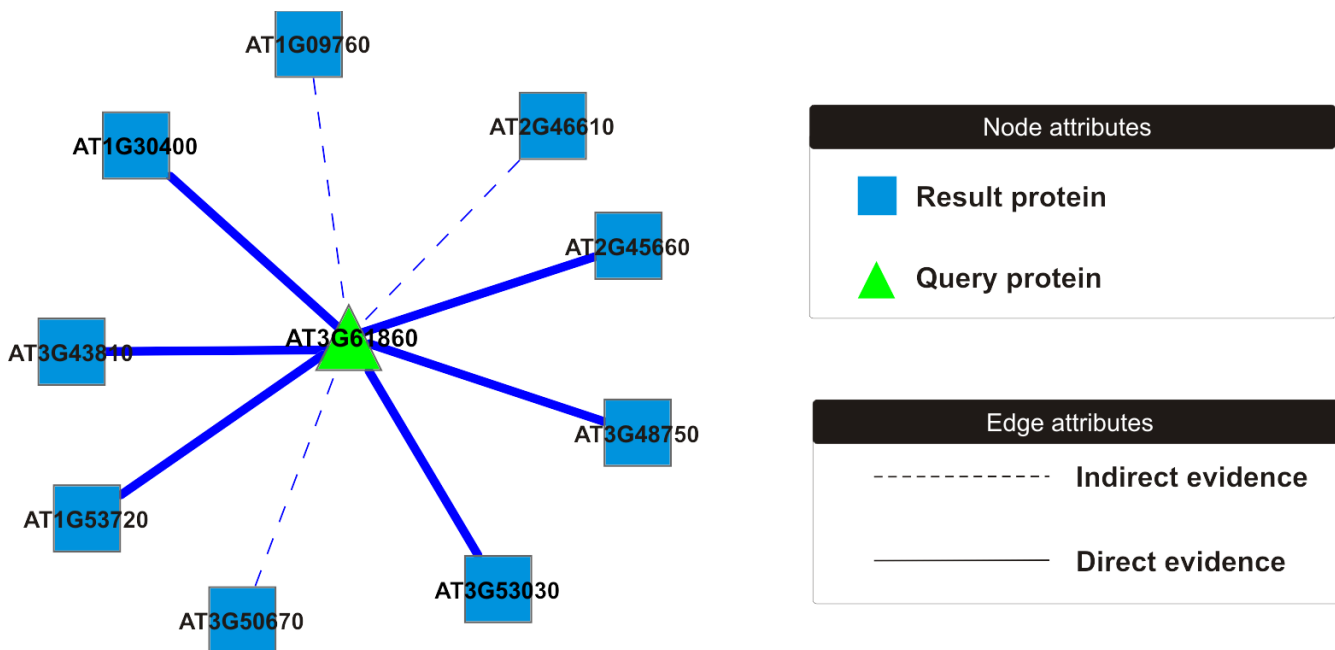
AT1G09760

AT2G46610

AT1G30400

AT2G45660

AT3G43810

AT3G61860

AT3G48750

AT1G53720

AT3G53030

AT3G50670

Node attributes

Result protein

Query protein

Edge attributes

Indirect evidence

Direct evidence